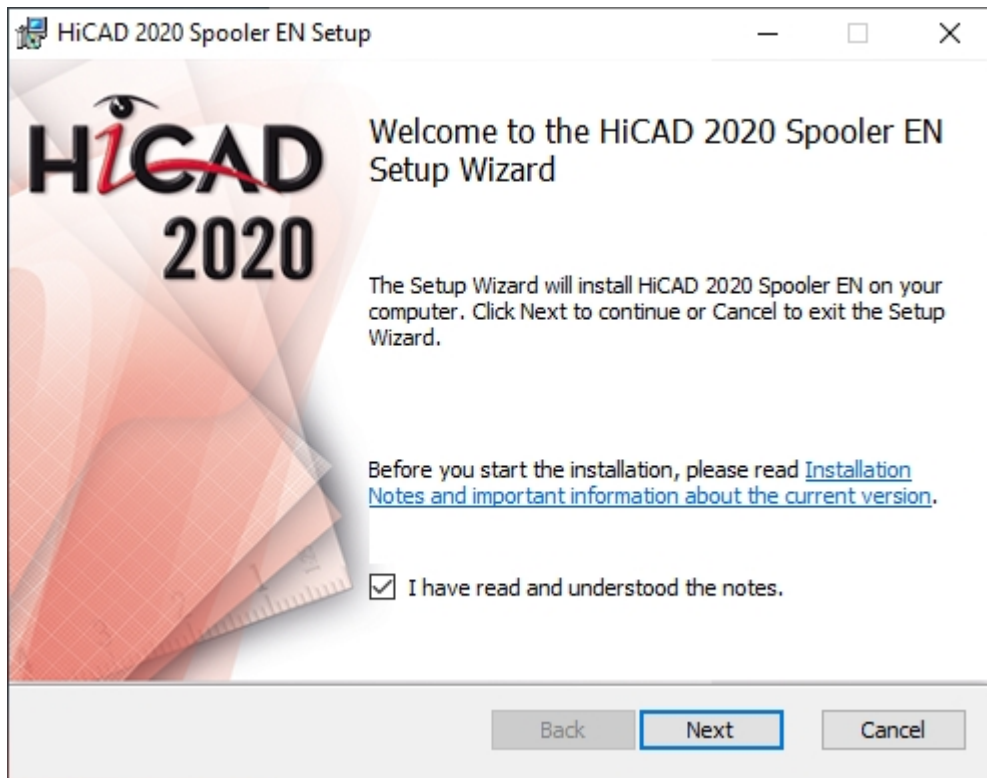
HiCAD 2020 Spooler EN Setup

HiCAD 2020

Welcome to the HiCAD 2020 Spooler EN Setup Wizard

The Setup Wizard will install HiCAD 2020 Spooler EN on your computer. Click Next to continue or Cancel to exit the Setup Wizard.

Before you start the installation, please read Installation Notes and important information about the current version.

☑ I have read and understood the notes.

Back Next Cancel